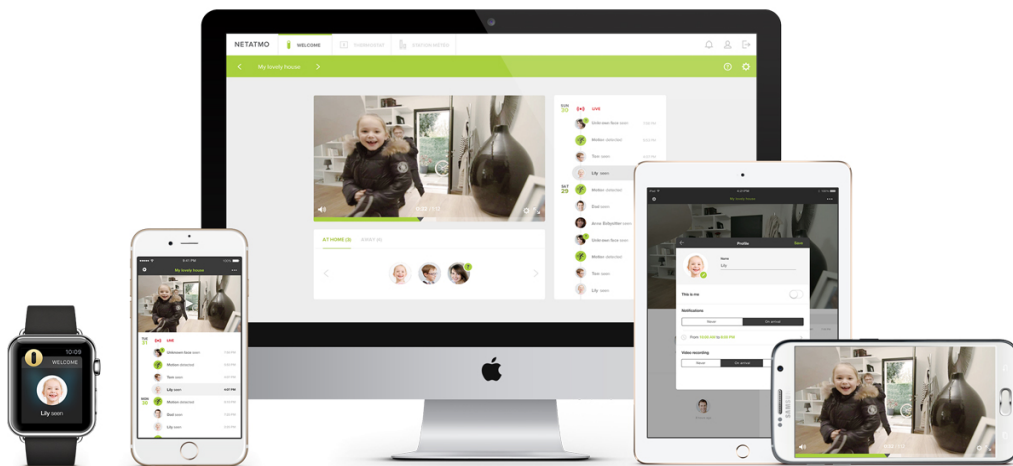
NETATMO WELCOME THERMOSTAT

My lovely house

LIVE

Unknown face seen

Motion detected

Tom seen

Lily seen

SAT 29

Motion detected

Dad seen

Motion detected

Unknown face seen

Motion detected

Tom seen

Lily seen

AT HOME (3) AWAY (4)

My lovely house

LIVE

Unknown face seen

Motion detected

Tom seen

Lily seen

Motion detected

Dad seen

Motion detected

My lovely house

Profile

Name

Lily

This is me

Notifications

Never On arrival

Video recording

Never On arrival

10:09

WELCOME

Lily seen

SAMSUNG